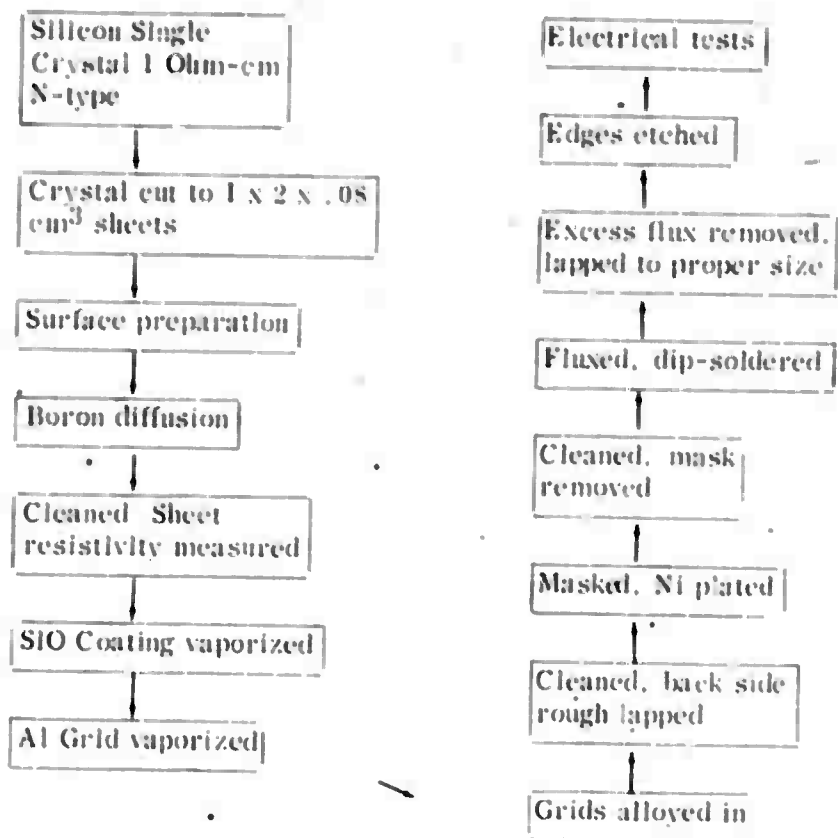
Silicon Single Crystal 1 Ohm-cm N-type

Crystal cut to 1 x 2 x .08 cm$^3$ sheets

Surface preparation

Boron diffusion

Cleaned Sheet resistivity measured

SIO Coating vaporized

Al Grid vaporized

Grids alloyed in

Cleaned, back side rough lapped

Masked, Ni plated

Cleaned, mask removed

Fluxed, dip-soldered

Excess flux removed, lapped to proper size

Edges etched

Electrical tests